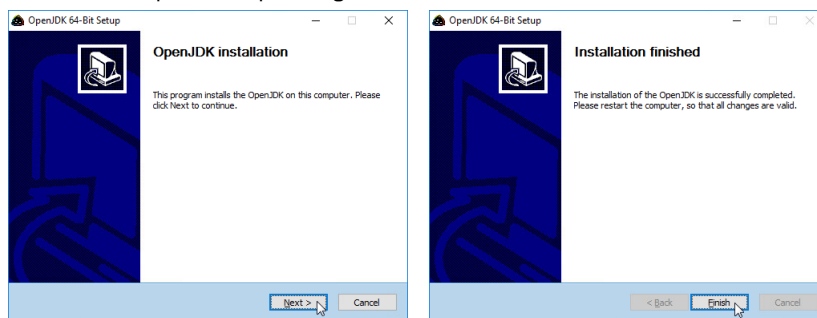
OpenJDK 64-Bit Setup

OpenJDK installation

This program installs the OpenJDK on this computer. Please click Next to continue.

Next >

Cancel

OpenJDK 64-Bit Setup

Installation finished

The installation of the OpenJDK is successfully completed. Please restart the computer, so that all changes are valid.

< Back

Finish

Cancel